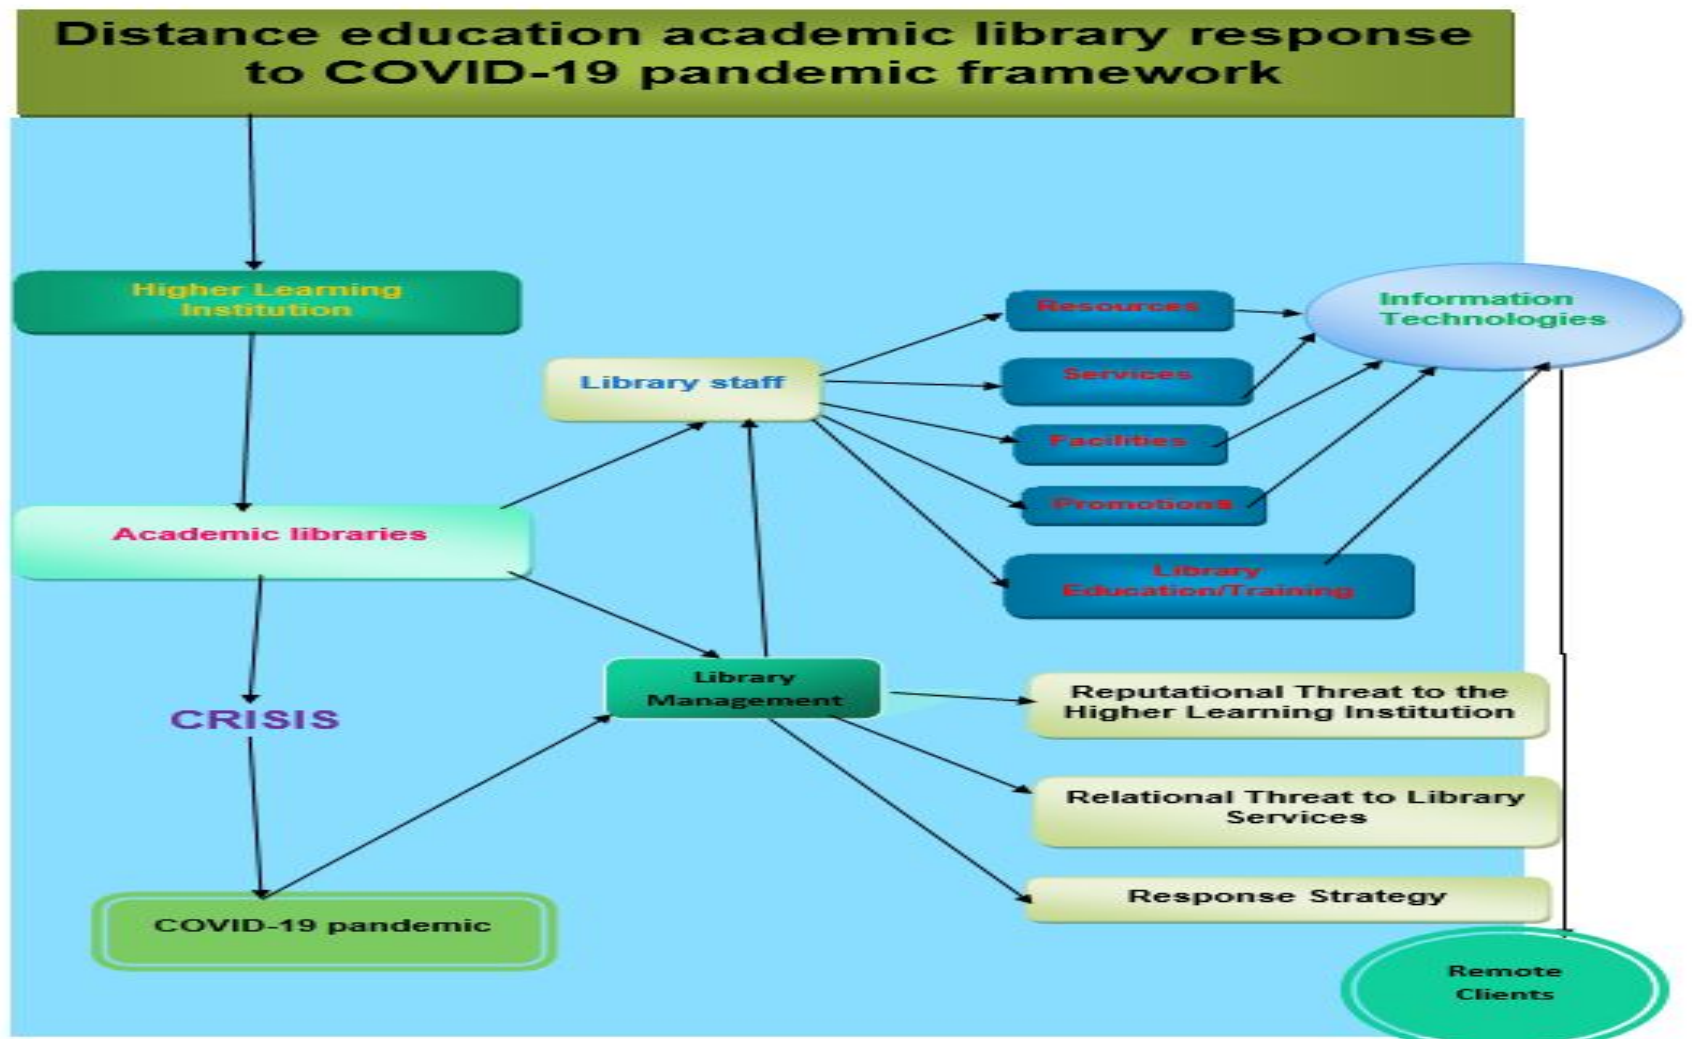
Distance education academic library response to COVID-19 pandemic framework

Higher Learning Institution

Library staff

Resources

Services

Facilities

Promotions

Library Education/Training

Information Technologies

Academic libraries

Library Management

CRISIS

Reputational Threat to the Higher Learning Institution

Relational Threat to Library Services

Response Strategy

COVID-19 pandemic

Remote Clients